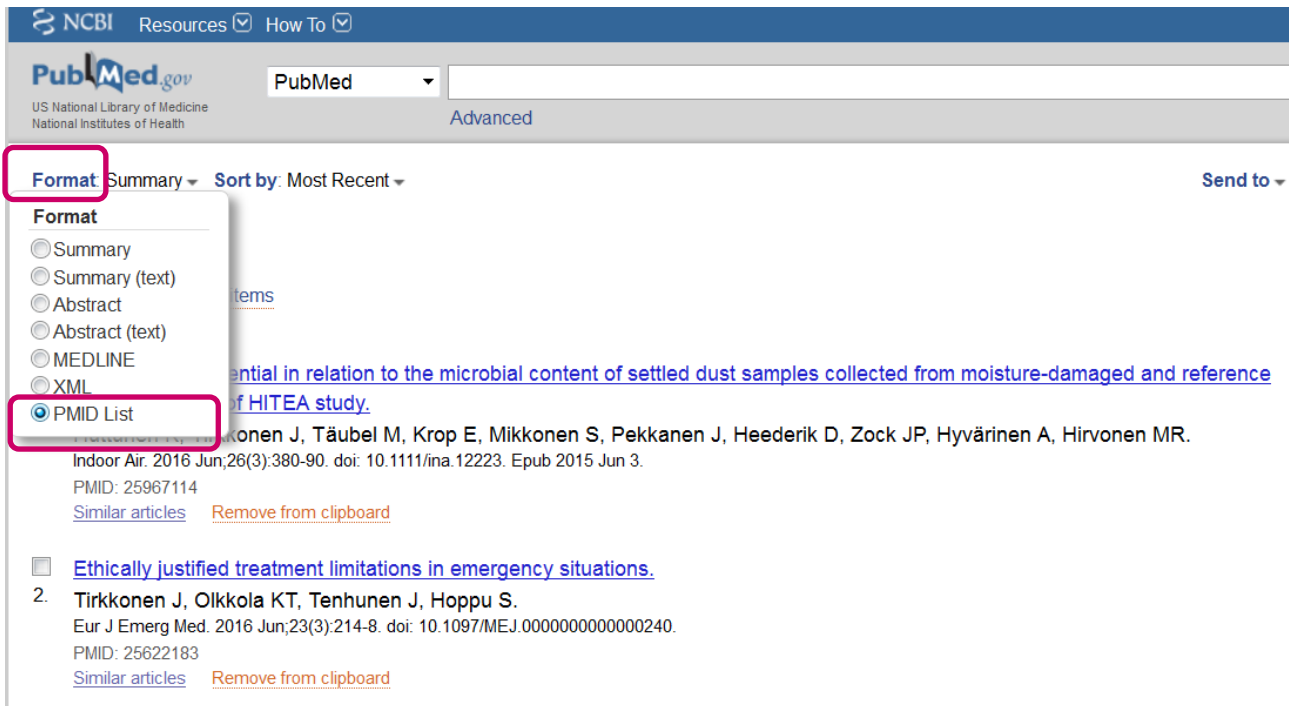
NCBI Resources How To

PubMed.gov
US National Library of Medicine
National Institutes of Health

PubMed

Advanced

Format: Summary Sort by: Most Recent

Send to

Format
Summary
Summary (text)
Abstract
Abstract (text)
MEDLINE
XML
PMID List

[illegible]tems

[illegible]ential in relation to the microbial content of settled dust samples collected from moisture-damaged and reference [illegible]f HITEA study.
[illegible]konen J, Täubel M, Krop E, Mikkonen S, Pekkanen J, Heederik D, Zock JP, Hyvärinen A, Hirvonen MR.
Indoor Air. 2016 Jun;26(3):380-90. doi: 10.1111/ina.12223. Epub 2015 Jun 3.
PMID: 25967114
Similar articles Remove from clipboard

2. Ethically justified treatment limitations in emergency situations.
Tirkkonen J, Olkkola KT, Tenhunen J, Hoppu S.
Eur J Emerg Med. 2016 Jun;23(3):214-8. doi: 10.1097/MEJ.0000000000000240.
PMID: 25622183
Similar articles Remove from clipboard